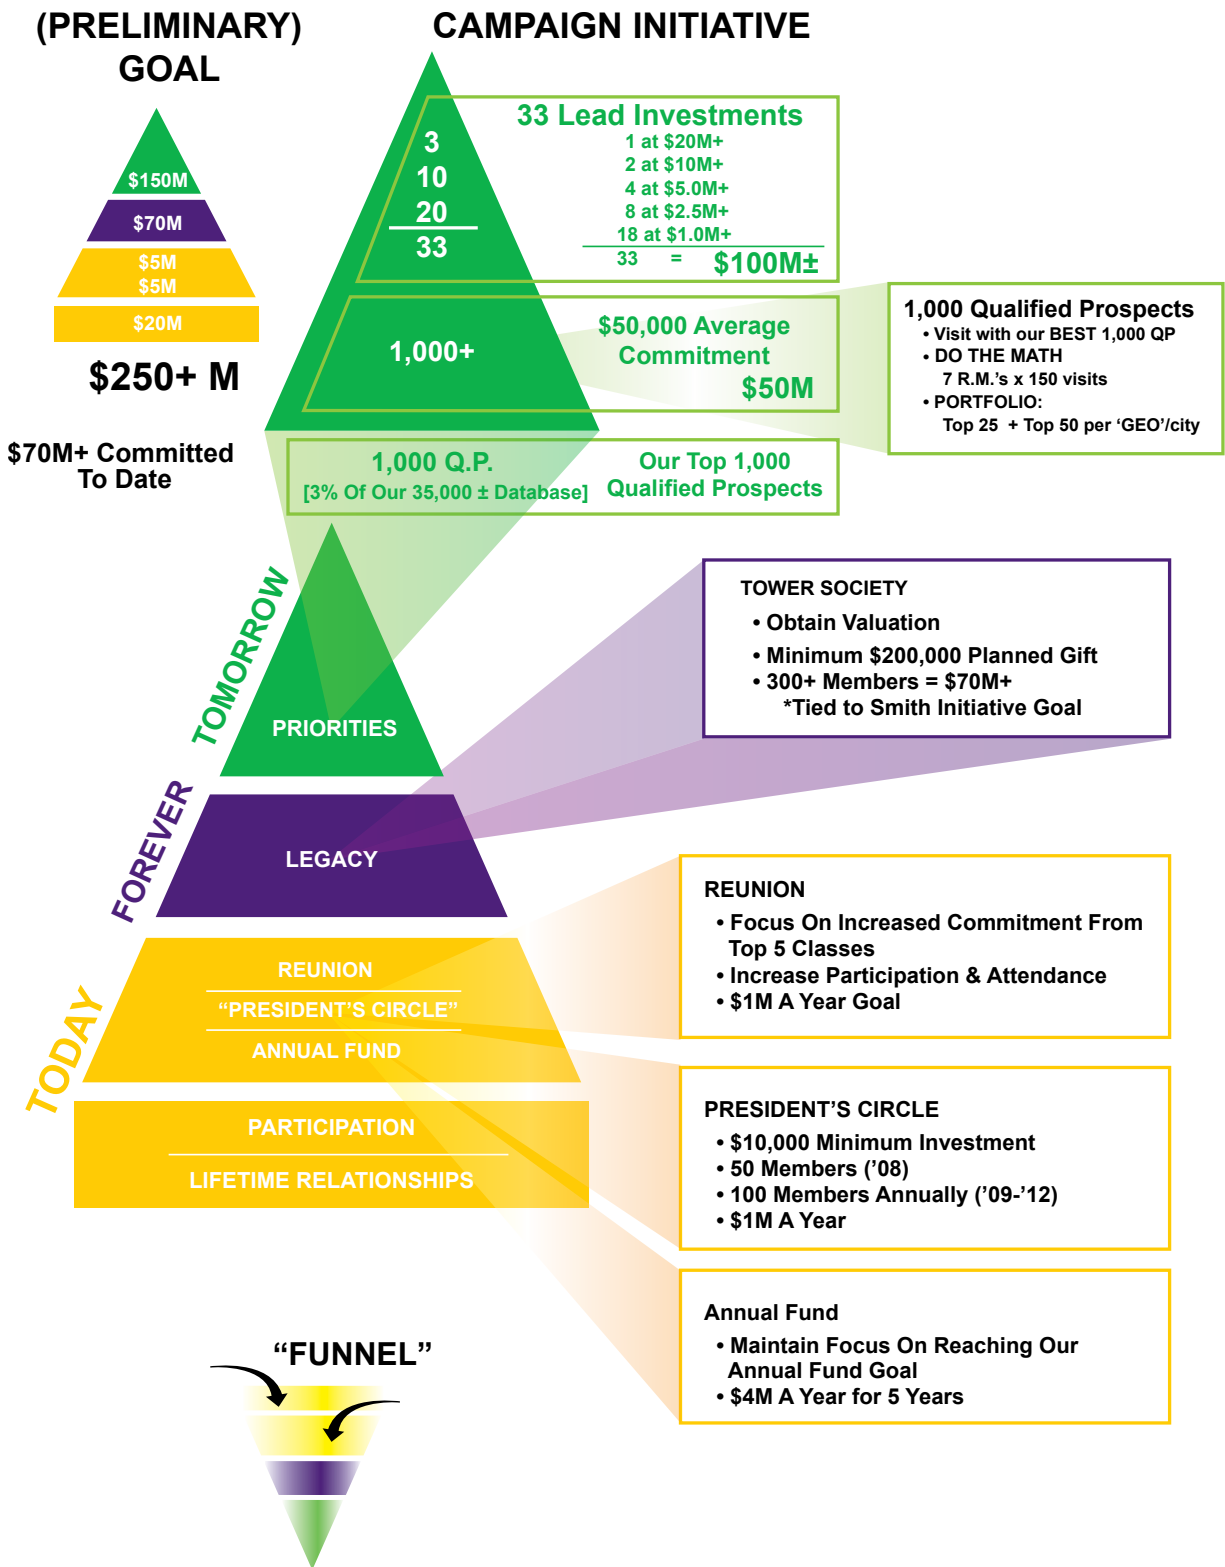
(PRELIMINARY) GOAL

$150M
$70M
$5M
$5M
$20M

$250+ M

$70M+ Committed To Date

CAMPAIGN INITIATIVE

3
10
20
33

33 Lead Investments
1 at $20M+
2 at $10M+
4 at $5.0M+
8 at $2.5M+
18 at $1.0M+
33 = $100M±

1,000+

$50,000 Average Commitment
$50M

1,000 Qualified Prospects
• Visit with our BEST 1,000 QP
• DO THE MATH
7 R.M.'s x 150 visits
• PORTFOLIO:
Top 25 + Top 50 per 'GEO'/city

1,000 Q.P.
[3% Of Our 35,000 ± Database]

Our Top 1,000 Qualified Prospects

TOMORROW

PRIORITIES

TOWER SOCIETY
• Obtain Valuation
• Minimum $200,000 Planned Gift
• 300+ Members = $70M+
*Tied to Smith Initiative Goal

FOREVER

LEGACY

TODAY

REUNION
"PRESIDENT'S CIRCLE"
ANNUAL FUND

PARTICIPATION
LIFETIME RELATIONSHIPS

REUNION
• Focus On Increased Commitment From Top 5 Classes
• Increase Participation & Attendance
• $1M A Year Goal

PRESIDENT'S CIRCLE
• $10,000 Minimum Investment
• 50 Members ('08)
• 100 Members Annually ('09-'12)
• $1M A Year

Annual Fund
• Maintain Focus On Reaching Our Annual Fund Goal
• $4M A Year for 5 Years

"FUNNEL"